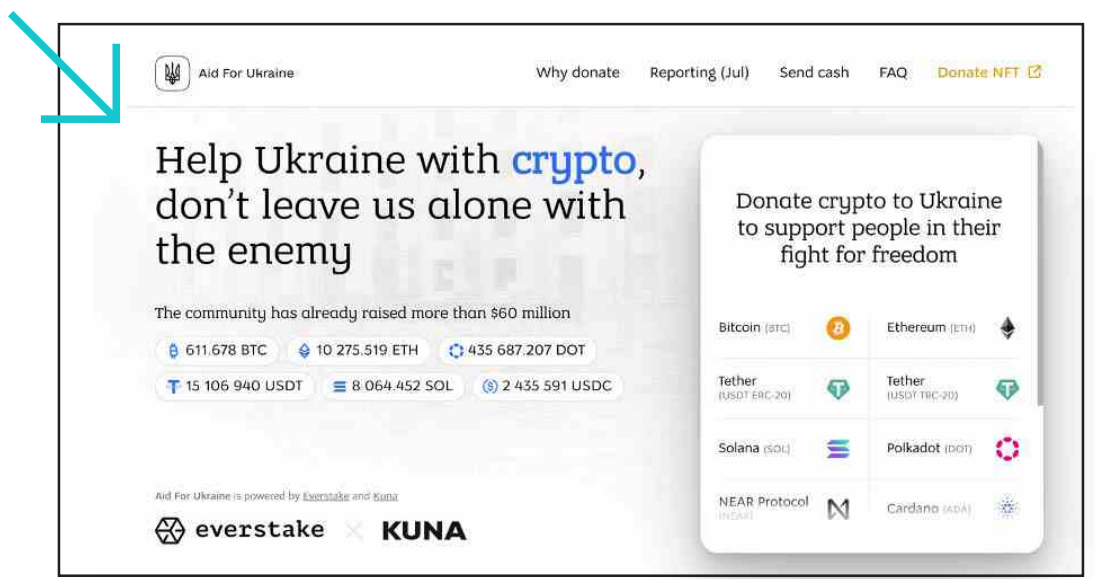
Aid For Ukraine

Why donate Reporting (Jul) Send cash FAQ Donate NFT

Help Ukraine with crypto, don't leave us alone with the enemy

The community has already raised more than $60 million

611.678 BTC 10 275.519 ETH 435 687.207 DOT

15 106 940 USDT 8 064.452 SOL 2 435 591 USDC

Aid For Ukraine is powered by Everstake and Kuna

everstake KUNA

Donate crypto to Ukraine to support people in their fight for freedom

Bitcoin (BTC)

Ethereum (ETH)

Tether (USDT ERC-20)

Tether (USDT TRC-20)

Solana (SOL)

Polkadot (DOT)

NEAR Protocol (NEAR)

Cardano (ADA)